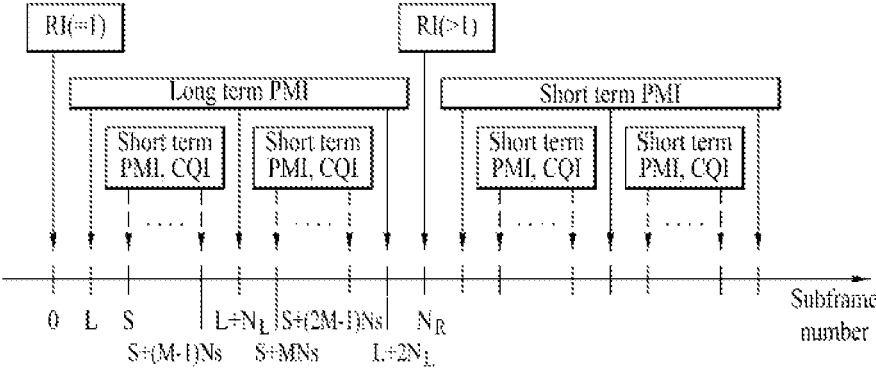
RI(=1)

RI(>1)

Long term PMI

Short term PMI

Short term PMI, CQI

Short term PMI, CQI

Short term PMI, CQI

Short term PMI, CQI

. . . .

. . . .

. . . .

. . . .

0 L S $L+N_L$ S+(2M-1)Ns $N_R$ Subframe number

S+(M-1)Ns S+MNs $L+2N_L$